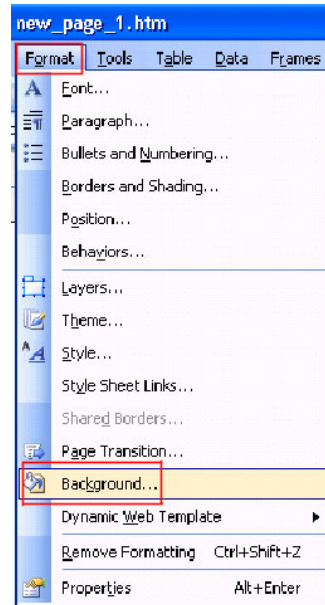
new_page_1.htm

Format Tools Table Data Frames

Font...
Paragraph...
Bullets and Numbering...
Borders and Shading...
Position...
Behaviors...
Layers...
Theme...
Style...
Style Sheet Links...
Shared Borders...
Page Transition...
Background...
Dynamic Web Template
Remove Formatting Ctrl+Shift+Z
Properties Alt+Enter